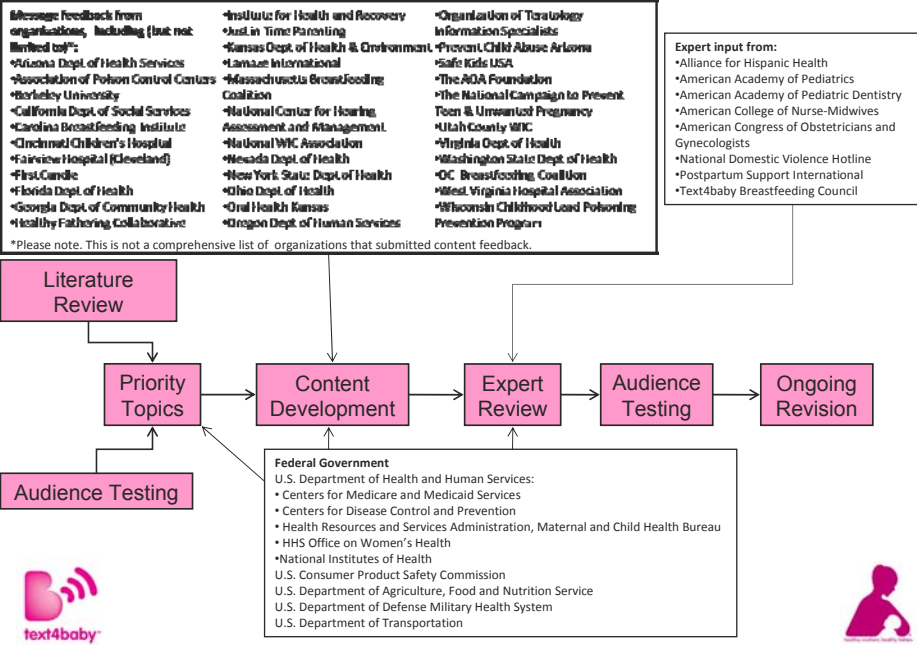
Message feedback from organizations, including (but not limited to)*:
•Arizona Dept. of Health Services
•Association of Poison Control Centers
•Berkeley University
•California Dept. of Social Services
•Carolina Breastfeeding Institute
•Cincinnati Children's Hospital
•Fairview Hospital (Cleveland)
•First Candle
•Florida Dept. of Health
•Georgia Dept. of Community Health
•Healthy Fathering Collaborative

•Institute for Health and Recovery
•Just in Time Parenting
•Kansas Dept. of Health & Environment
•Lamaze International
•Massachusetts Breastfeeding Coalition
•National Center for Hearing Assessment and Management
•National WIC Association
•Nevada Dept. of Health
•New York State Dept. of Health
•Ohio Dept. of Health
•Oral Health Kansas
•Oregon Dept. of Human Services

•Organization of Teratology Information Specialists
•Prevent Child Abuse Arizona
•Safe Kids USA
•The AOA Foundation
•The National Campaign to Prevent Teen & Unwanted Pregnancy
•Utah County WIC
•Virginia Dept. of Health
•Washington State Dept. of Health
•OC Breastfeeding Coalition
•West Virginia Hospital Association
•Wisconsin Childhood Lead Poisoning Prevention Program

*Please note. This is not a comprehensive list of organizations that submitted content feedback.

Expert input from:
•Alliance for Hispanic Health
•American Academy of Pediatrics
•American Academy of Pediatric Dentistry
•American College of Nurse-Midwives
•American Congress of Obstetricians and Gynecologists
•National Domestic Violence Hotline
•Postpartum Support International
•Text4baby Breastfeeding Council

Literature Review

Priority Topics

Content Development

Expert Review

Audience Testing

Ongoing Revision

Audience Testing

Federal Government
U.S. Department of Health and Human Services:
• Centers for Medicare and Medicaid Services
• Centers for Disease Control and Prevention
• Health Resources and Services Administration, Maternal and Child Health Bureau
• HHS Office on Women's Health
•National Institutes of Health
U.S. Consumer Product Safety Commission
U.S. Department of Agriculture, Food and Nutrition Service
U.S. Department of Defense Military Health System
U.S. Department of Transportation

text4baby

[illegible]